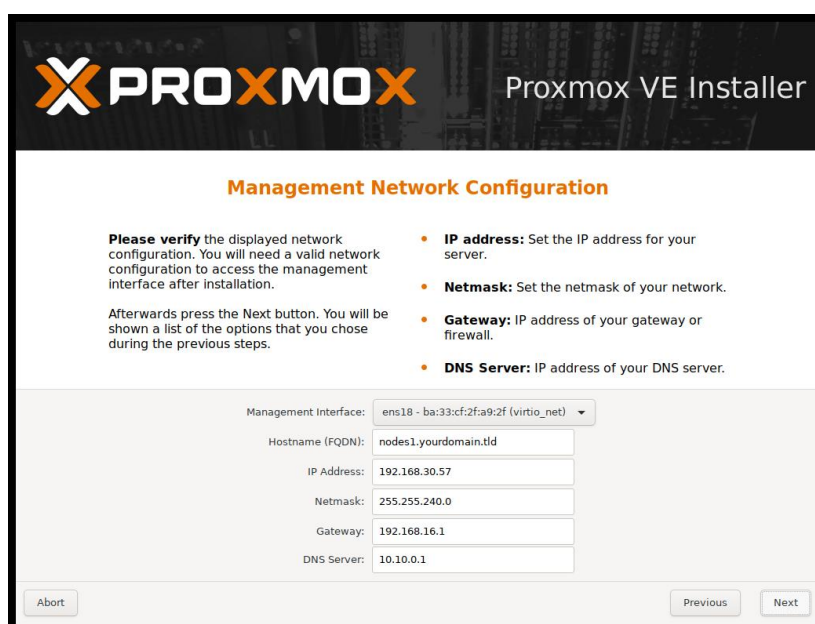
PROXMOX

Proxmox VE Installer

Management Network Configuration

**Please verify** the displayed network configuration. You will need a valid network configuration to access the management interface after installation.

Afterwards press the Next button. You will be shown a list of the options that you chose during the previous steps.

- **IP address:** Set the IP address for your server.
- **Netmask:** Set the netmask of your network.
- **Gateway:** IP address of your gateway or firewall.
- **DNS Server:** IP address of your DNS server.

Management Interface: ens18 - ba:33:cf:2f:a9:2f (virtio_net)

Hostname (FQDN): nodes1.yourdomain.tld

IP Address: 192.168.30.57

Netmask: 255.255.240.0

Gateway: 192.168.16.1

DNS Server: 10.10.0.1

Abort

Previous

Next